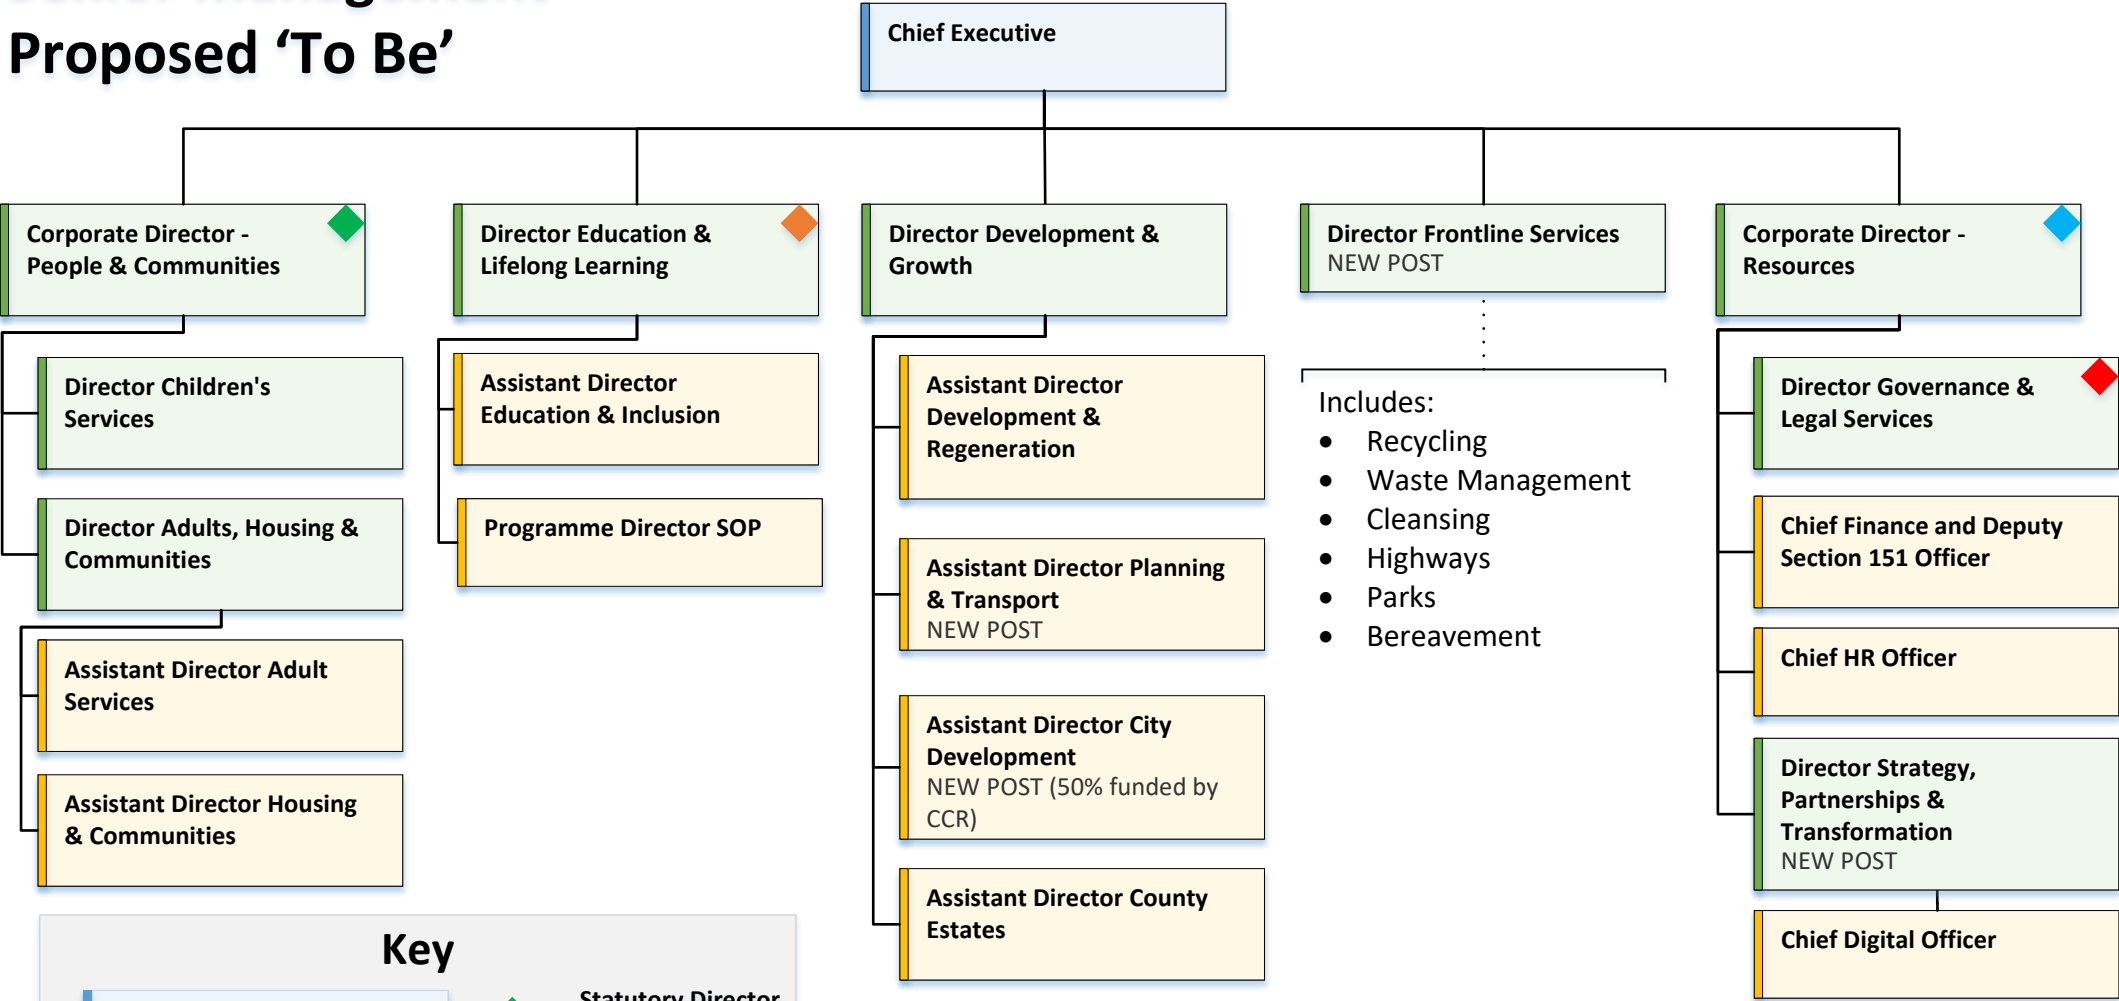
Proposed ‘To Be’

Chief Executive

Corporate Director - People & Communities

Director Children's Services

Director Adults, Housing & Communities

Assistant Director Adult Services

Assistant Director Housing & Communities

Director Education & Lifelong Learning

Assistant Director Education & Inclusion

Programme Director SOP

Director Development & Growth

Assistant Director Development & Regeneration

Assistant Director Planning & Transport
NEW POST

Assistant Director City Development
NEW POST (50% funded by CCR)

Assistant Director County Estates

Director Frontline Services
NEW POST

Includes:
- Recycling
- Waste Management
- Cleansing
- Highways
- Parks
- Bereavement

Corporate Director - Resources

Director Governance & Legal Services

Chief Finance and Deputy Section 151 Officer

Chief HR Officer

Director Strategy, Partnerships & Transformation
NEW POST

Chief Digital Officer

Key

Statutory Director